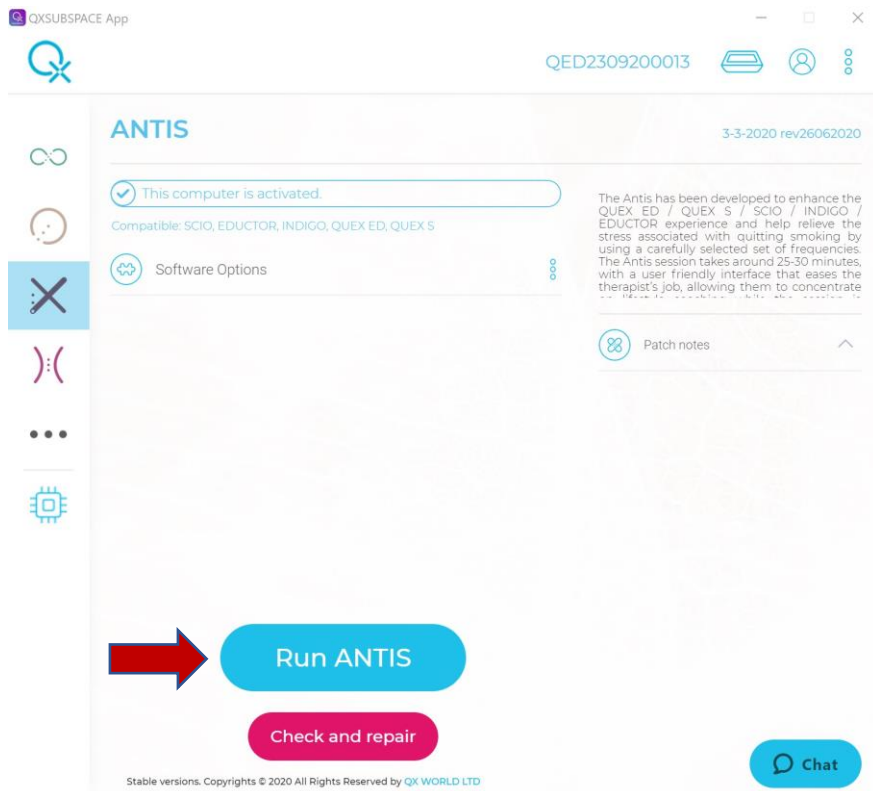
QXSUBSPACE App

QED2309200013

ANTIS

3-3-2020 rev26062020

This computer is activated.

Compatible: SCIO, EDUCTOR, INDIGO, QUEX ED, QUEX S

Software Options

The Antis has been developed to enhance the QUEX ED / QUEX S / SCIO / INDIGO / EDUCTOR experience and help relieve the stress associated with quitting smoking by using a carefully selected set of frequencies. The Antis session takes around 25-30 minutes, with a user friendly interface that eases the therapist's job, allowing them to concentrate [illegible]

Patch notes

Run ANTIS

Check and repair

Chat

Stable versions. Copyrights © 2020 All Rights Reserved by QX WORLD LTD